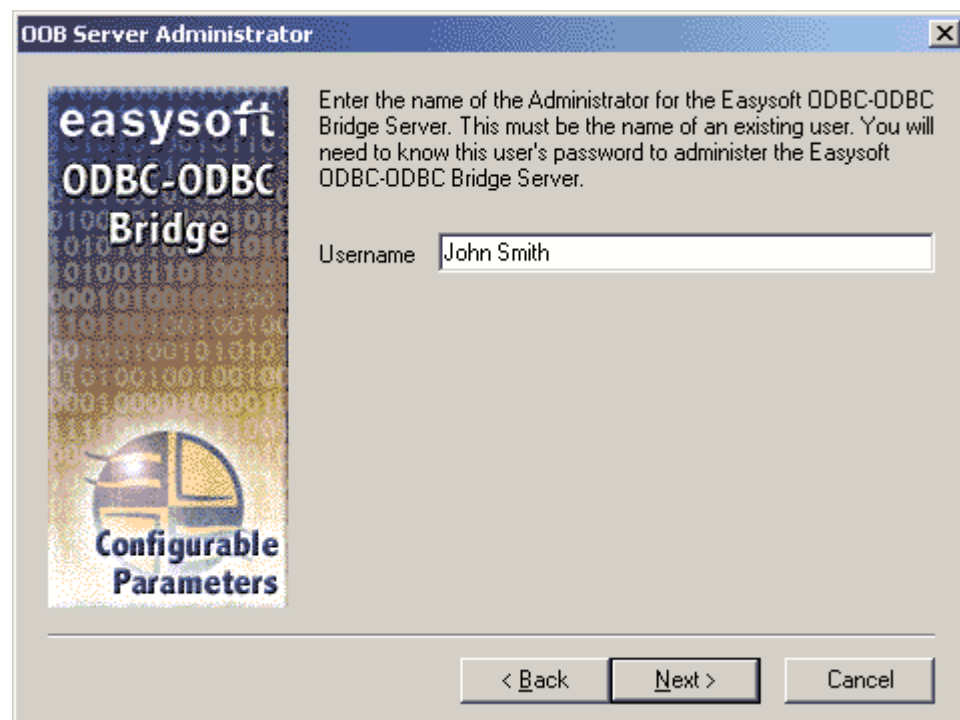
OOB Server Administrator

easysoft
ODBC-ODBC
Bridge

Configurable
Parameters

Enter the name of the Administrator for the Easysoft ODBC-ODBC Bridge Server. This must be the name of an existing user. You will need to know this user's password to administer the Easysoft ODBC-ODBC Bridge Server.

Username John Smith

< Back Next > Cancel